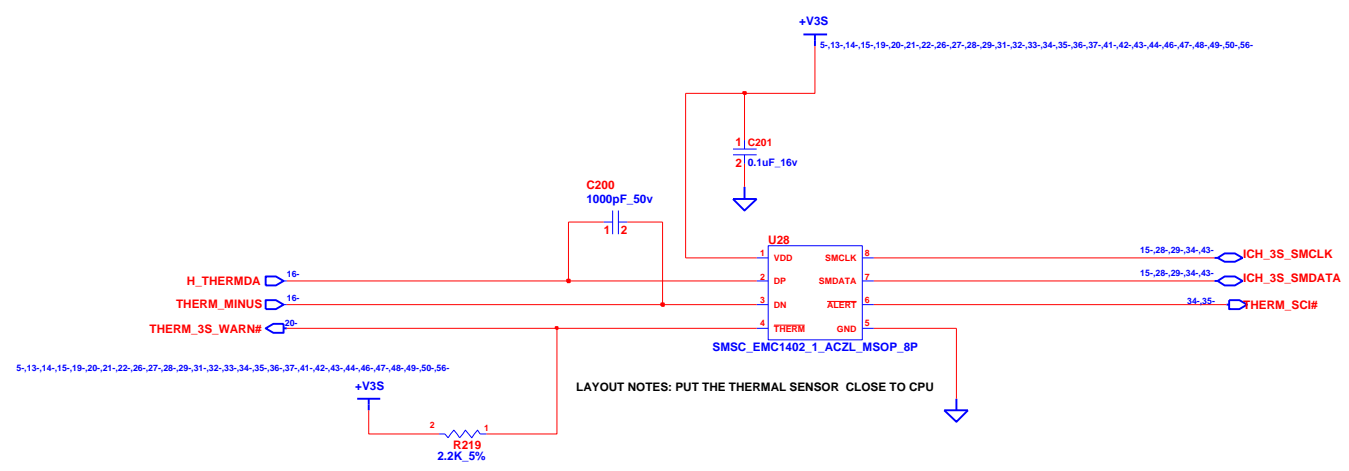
+V3S

5-,13-,14-,15-,19-,20-,21-,22-,26-,27-,28-,29-,31-,32-,33-,34-,35-,36-,37-,41-,42-,43-,44-,46-,47-,48-,49-,50-,56-

1 C201
2 0.1uF_16v

C200
1000pF_50v
1 2

U28

H_THERMDA 16-
THERM_MINUS 16-
THERM_3S_WARN# 20-

1 VDD
2 DP
3 DN
4 THERM
SMCLK 8
SMDATA 7
ALERT 6
GND 5

SMSC_EMC1402_1_ACZL_MSOP_8P

15-,28-,29-,34-,43- ICH_3S_SMCLK
15-,28-,29-,34-,43- ICH_3S_SMDATA
34-,35- THERM_SCI#

5-,13-,14-,15-,19-,20-,21-,22-,26-,27-,28-,29-,31-,32-,33-,34-,35-,36-,37-,41-,42-,43-,44-,46-,47-,48-,49-,50-,56-

+V3S

LAYOUT NOTES: PUT THE THERMAL SENSOR CLOSE TO CPU

2 1
R219
2.2K_5%